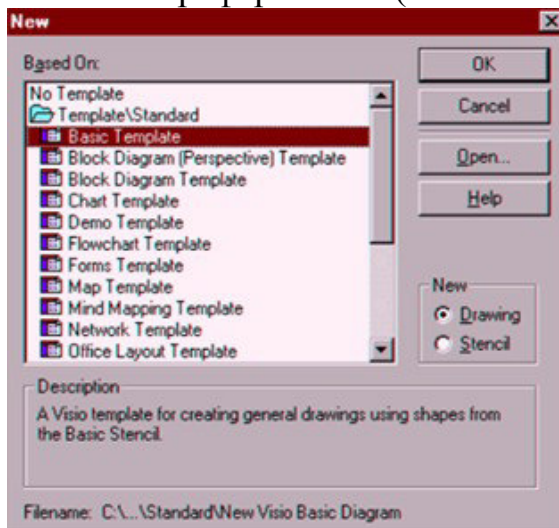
New

Based On:

No Template
Template\Standard
Basic Template
Block Diagram (Perspective) Template
Block Diagram Template
Chart Template
Demo Template
Flowchart Template
Forms Template
Map Template
Mind Mapping Template
Network Template
Office Layout Template

OK
Cancel
Open...
Help

New
Drawing
Stencil

Description
A Visio template for creating general drawings using shapes from the Basic Stencil.

Filename: C:\...\Standard\New Visio Basic Diagram